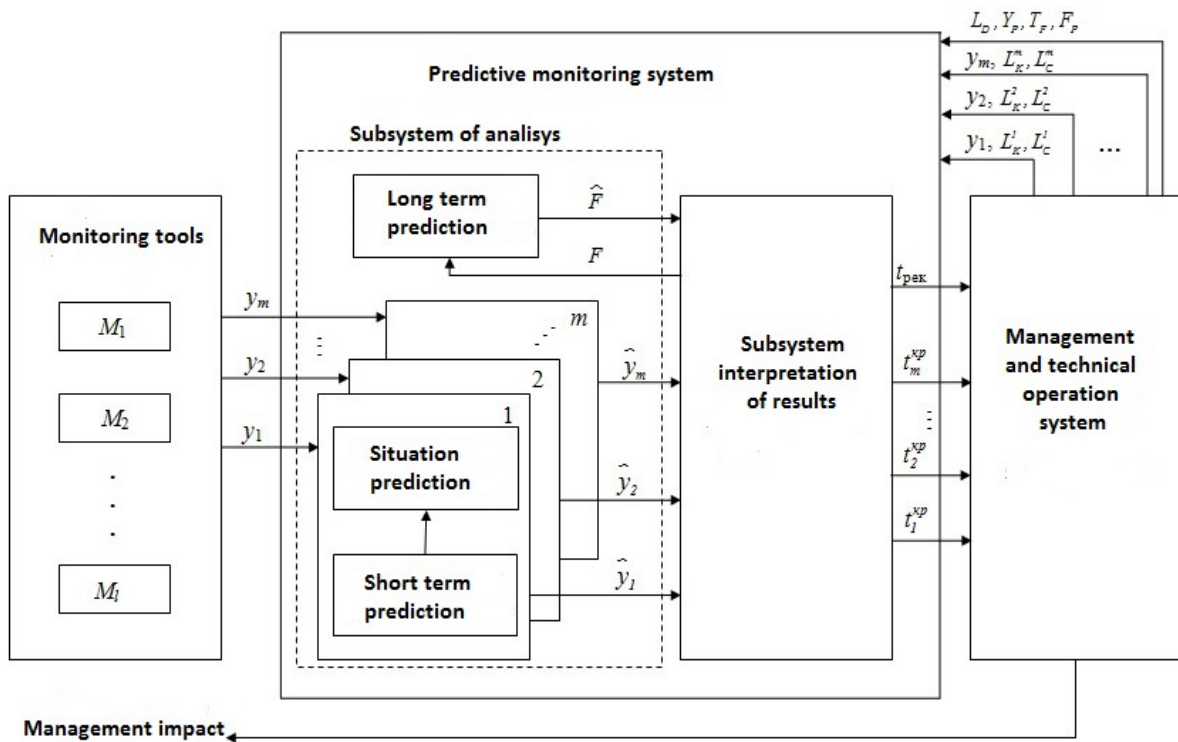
$L_D, Y_P, T_F, F_P$

$y_m, L_K^m, L_C^m$

Predictive monitoring system

$y_2, L_K^2, L_C^2$

Subsystem of analisys

$y_1, L_K^1, L_C^1$

...

Long term prediction

$\widehat{F}$

$F$

Monitoring tools

$M_1$

$M_2$

.
.
.

$M_l$

$y_m$

$y_2$

$y_1$

$m$

2

1

Situation prediction

Short term prediction

$\widehat{y}_m$

$\widehat{y}_2$

$\widehat{y}_1$

Subsystem interpretation of results

$t_{рек}$

$t_m^{кр}$

$t_2^{кр}$

$t_1^{кр}$

Management and technical operation system

Management impact